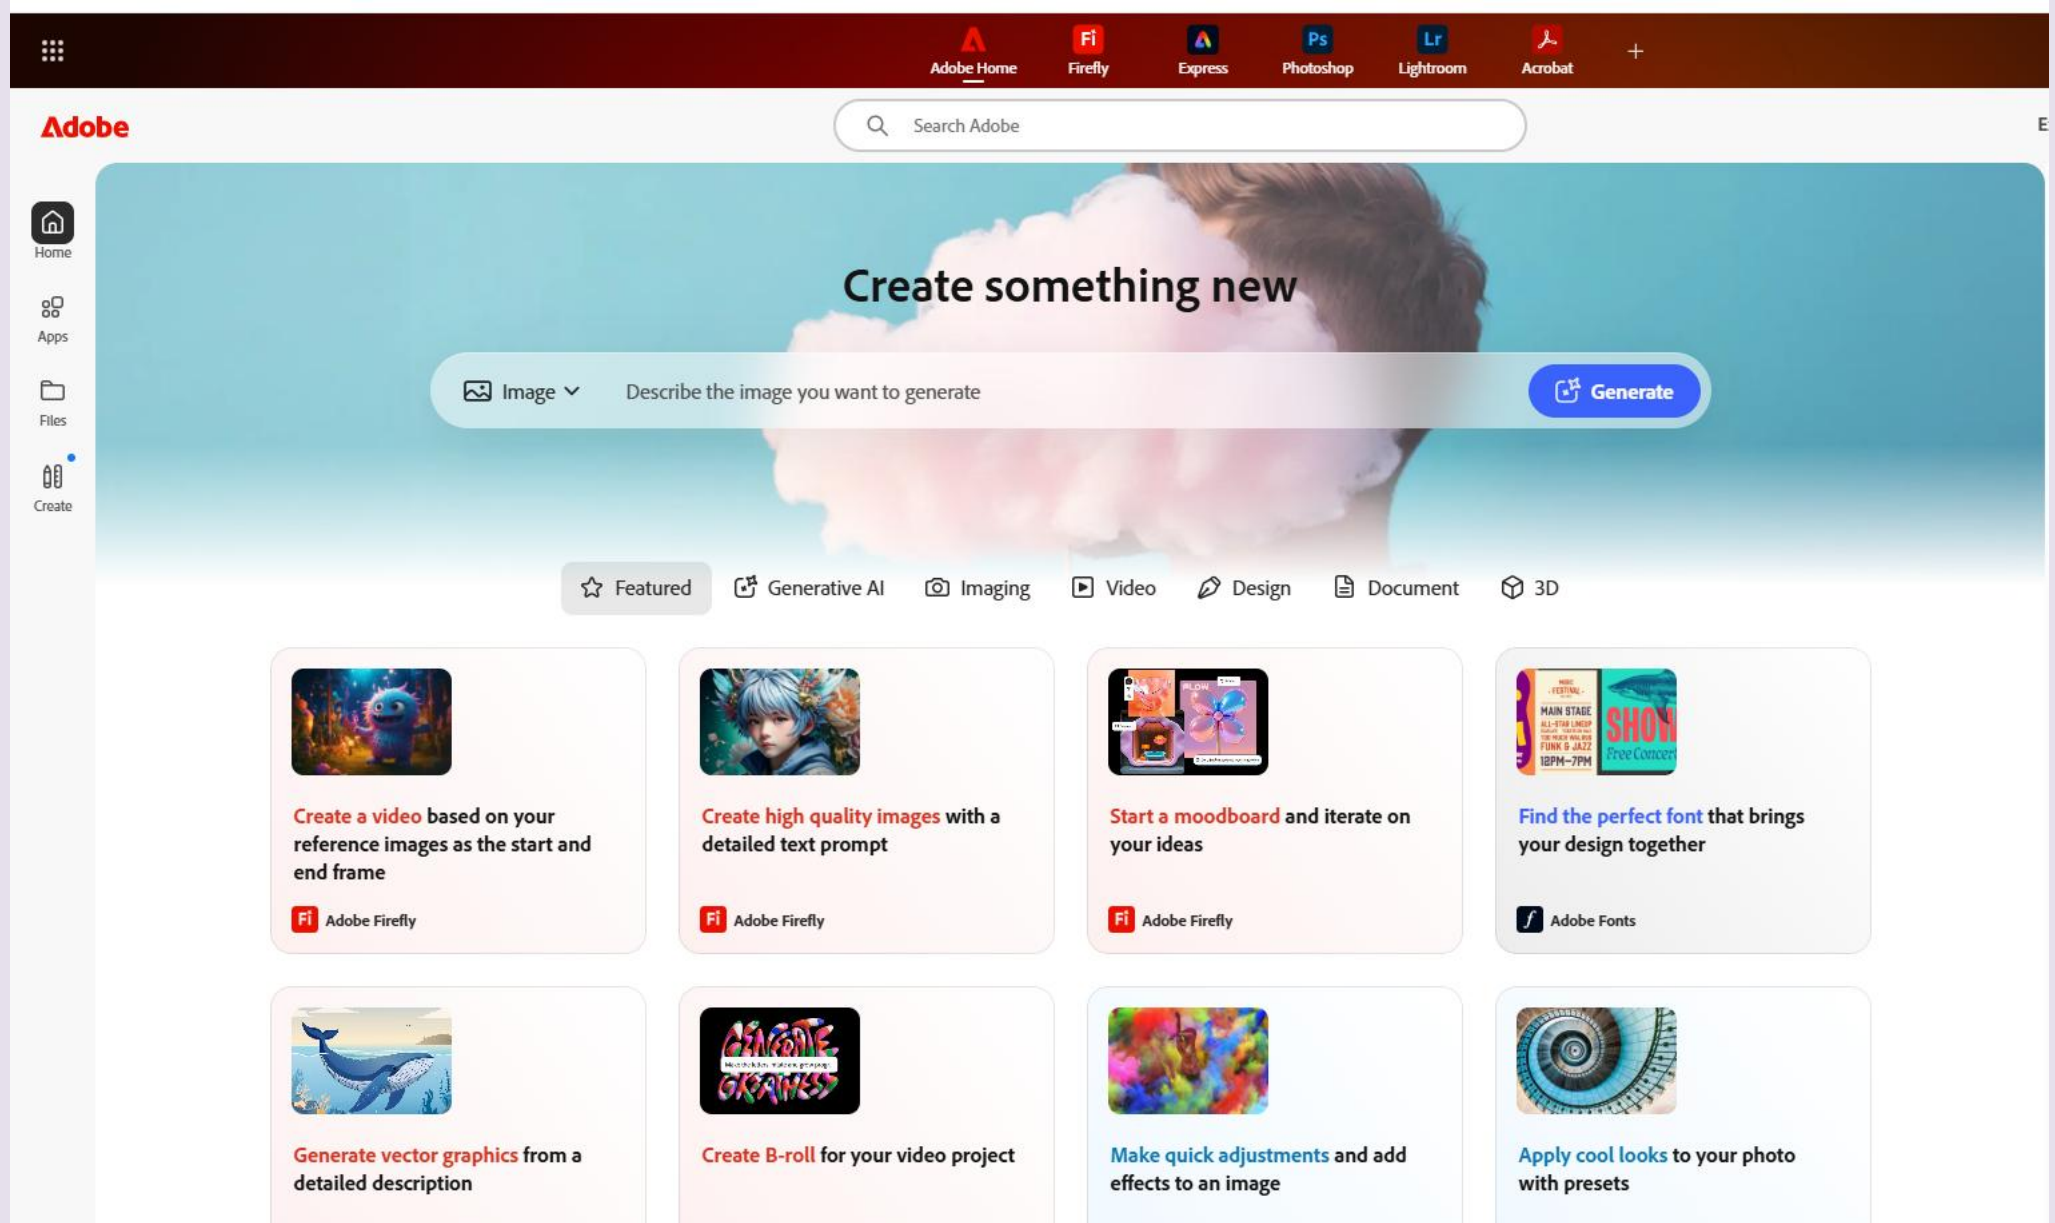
Adobe Home Fi Firefly Express Ps Photoshop Lr Lightroom Acrobat +

Adobe

Search Adobe

E

Home

Apps

Files

Create

Create something new

Image Describe the image you want to generate Generate

Featured Generative AI Imaging Video Design Document 3D

Create a video based on your reference images as the start and end frame
Fi Adobe Firefly

Create high quality images with a detailed text prompt
Fi Adobe Firefly

Start a moodboard and iterate on your ideas
Fi Adobe Firefly

Find the perfect font that brings your design together
Adobe Fonts

Generate vector graphics from a detailed description

Create B-roll for your video project

Make quick adjustments and add effects to an image

Apply cool looks to your photo with presets